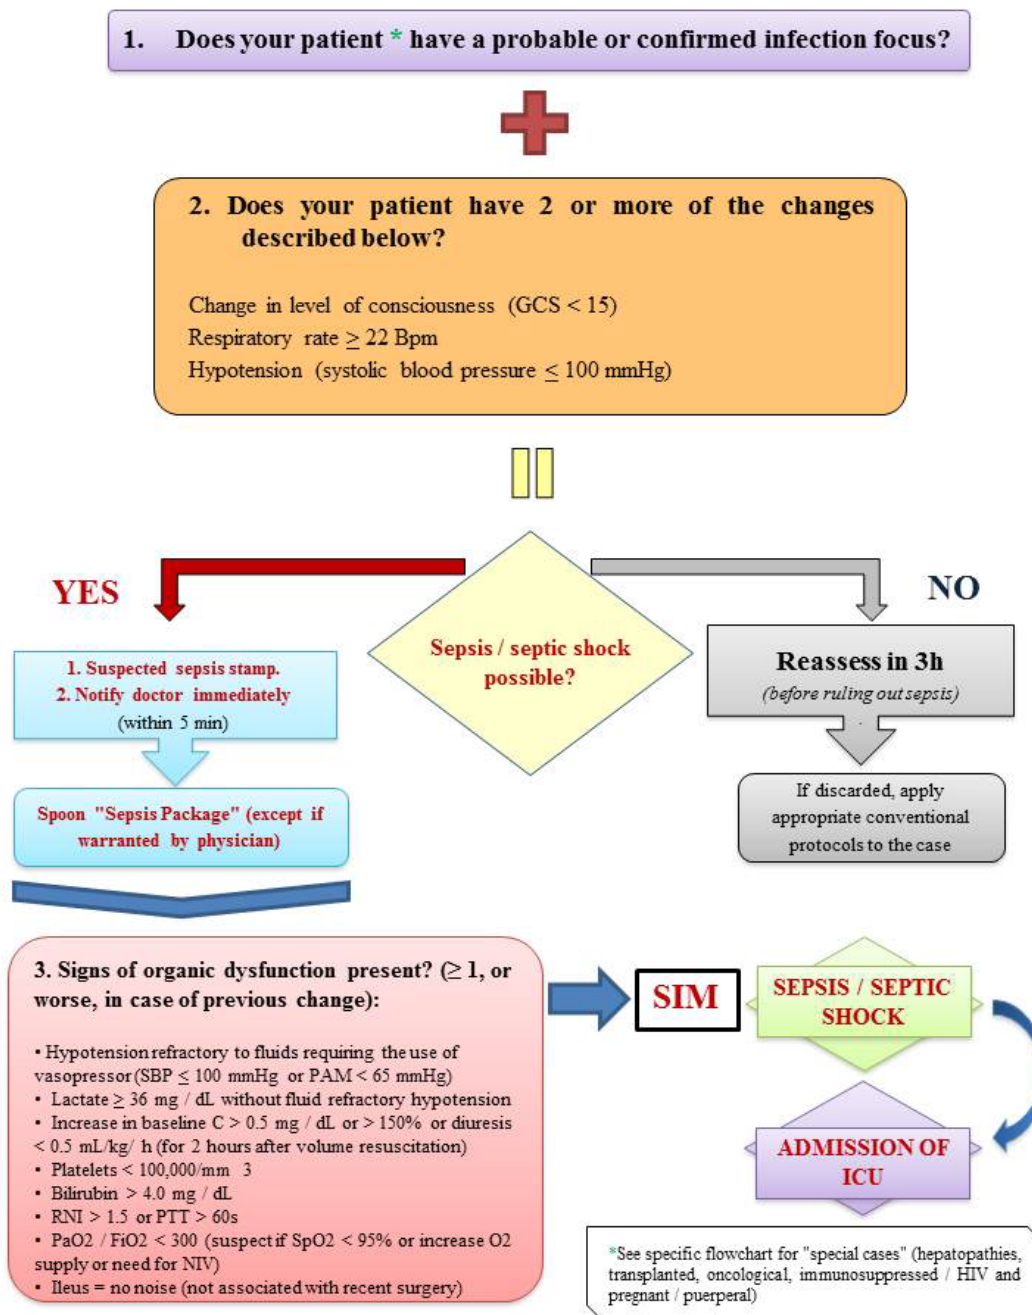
1. Does your patient * have a probable or confirmed infection focus?

2. Does your patient have 2 or more of the changes described below?

Change in level of consciousness (GCS < 15)
Respiratory rate $\geq$ 22 Bpm
Hypotension (systolic blood pressure $\leq$ 100 mmHg)

YES

NO

Sepsis / septic shock possible?

1. Suspected sepsis stamp.
2. Notify doctor immediately (within 5 min)

Spoon "Sepsis Package" (except if warranted by physician)

Reassess in 3h
(before ruling out sepsis)

If discarded, apply appropriate conventional protocols to the case

3. Signs of organic dysfunction present? ($\geq$ 1, or worse, in case of previous change):

• Hypotension refractory to fluids requiring the use of vasopressor (SBP $\leq$ 100 mmHg or PAM < 65 mmHg)
• Lactate $\geq$ 36 mg / dL without fluid refractory hypotension
• Increase in baseline C > 0.5 mg / dL or > 150% or diuresis < 0.5 mL/kg/ h (for 2 hours after volume resuscitation)
• Platelets < 100,000/mm 3
• Bilirubin > 4.0 mg / dL
• RNI > 1.5 or PTT > 60s
• PaO2 / FiO2 < 300 (suspect if SpO2 < 95% or increase O2 supply or need for NIV)
• Ileus = no noise (not associated with recent surgery)

SIM

SEPSIS / SEPTIC SHOCK

ADMISSION OF ICU

*See specific flowchart for "special cases" (hepatopathies, transplanted, oncological, immunosuppressed / HIV and pregnant / puerperal)